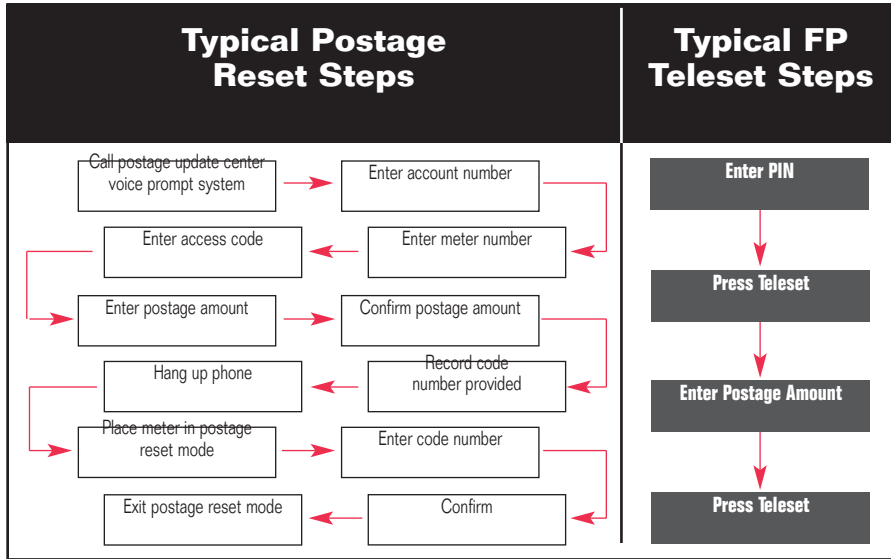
Typical Postage Reset Steps

Typical FP Teleset Steps

Call postage update center voice prompt system

Enter account number

Enter meter number

Enter access code

Enter postage amount

Confirm postage amount

Record code number provided

Hang up phone

Place meter in postage reset mode

Enter code number

Confirm

Exit postage reset mode

Enter PIN

Press Teleset

Enter Postage Amount

Press Teleset